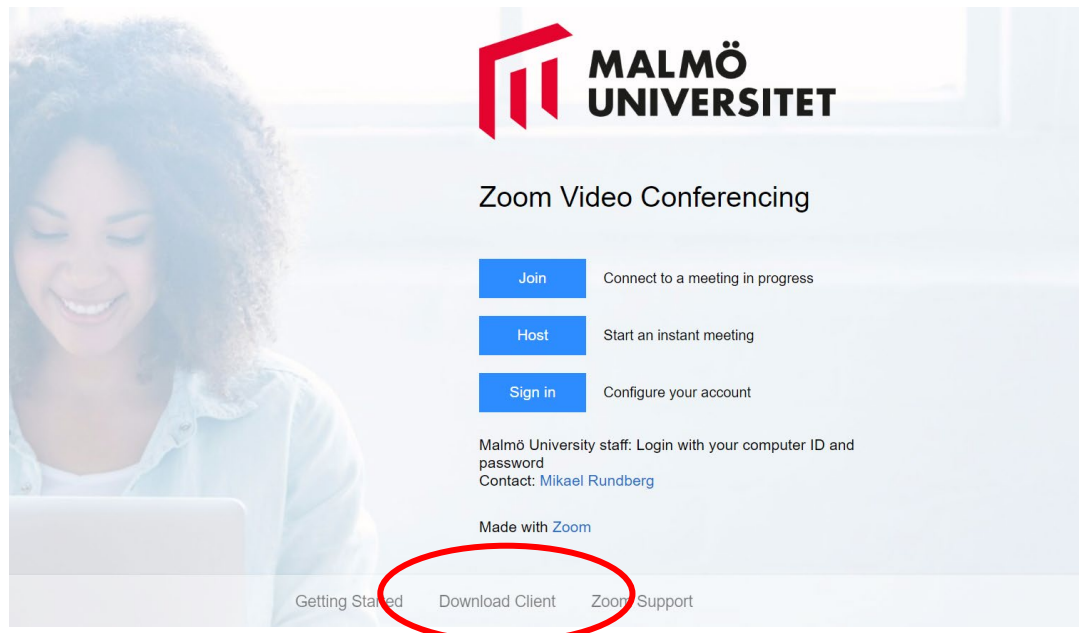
MALMÖ UNIVERSITET

Zoom Video Conferencing

Join Connect to a meeting in progress

Host Start an instant meeting

Sign in Configure your account

Malmö University staff: Login with your computer ID and password
Contact: Mikael Rundberg

Made with Zoom

Getting Started Download Client Zoom Support